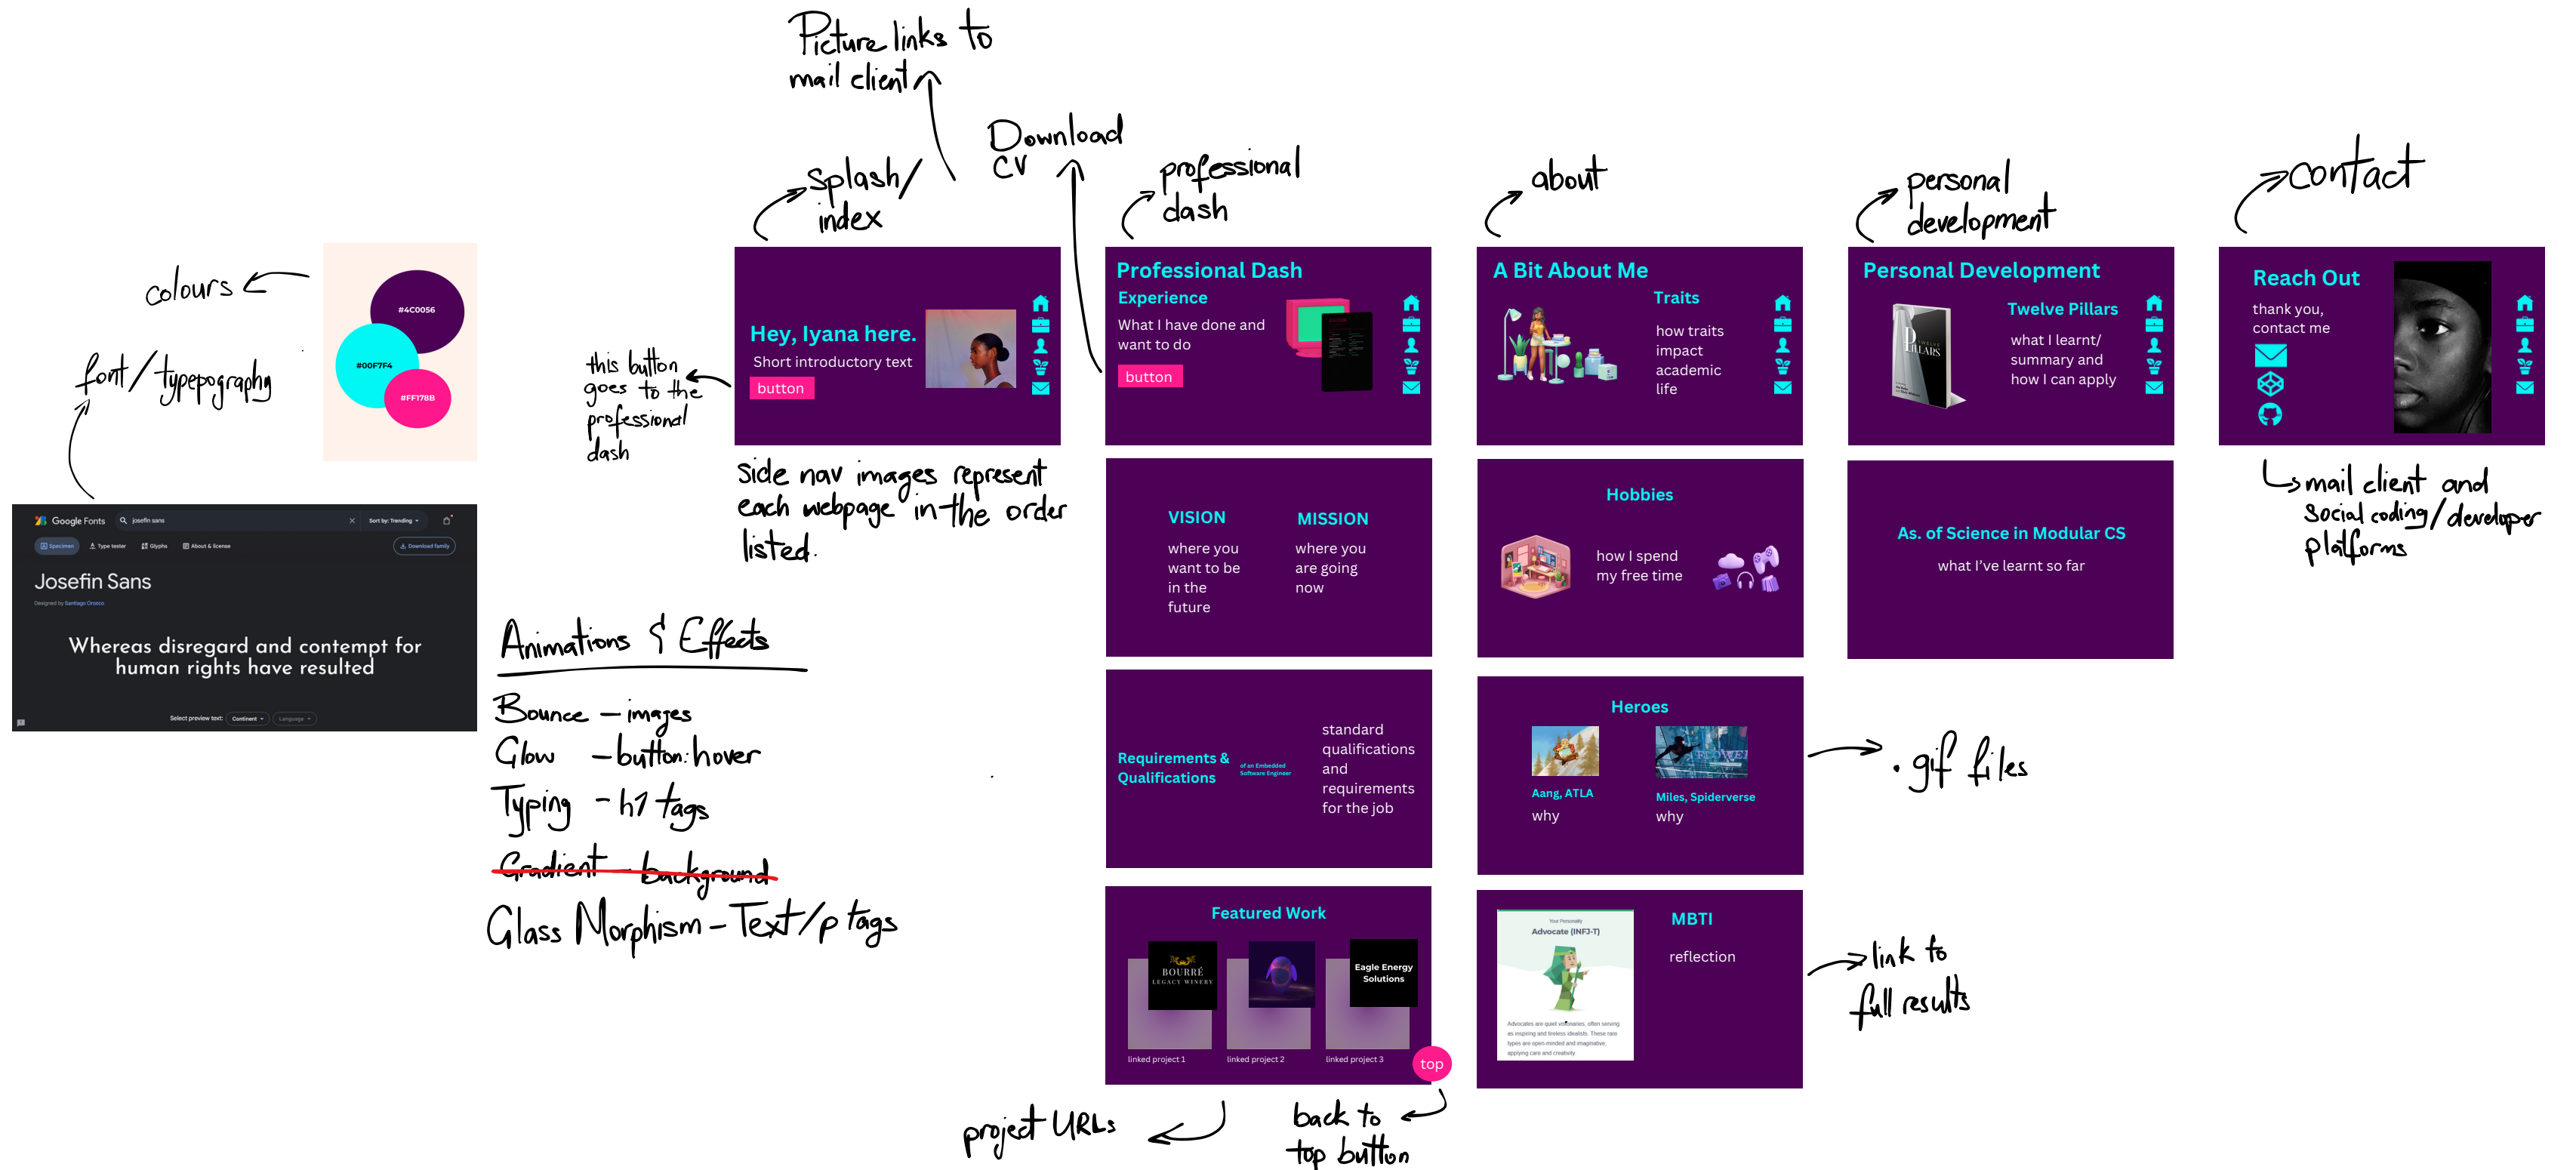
Picture links to mail client

Download CV

splash/ index

professional dash

about

personal development

contact

colours

#4C0056
#00F7F4
#FF1768

font/typepography

Google Fonts
josefin sans
Sort by: Trending
Specimen
Type tester
Glyphs
About & license
Download family
Josefin Sans
Designed by Santiago Orozco
Whereas disregard and contempt for human rights have resulted
Select preview text: Continent Language

this button goes to the professional dash

Hey, Iyana here.
Short introductory text
button

Side nav images represent each webpage in the order listed.

Professional Dash
Experience
What I have done and want to do
button

A Bit About Me
Traits
how traits impact academic life

Personal Development
Twelve Pillars
what I learnt/ summary and how I can apply

Reach Out
thank you, contact me

↳ mail client and social coding/developer platforms

VISION
where you want to be in the future

MISSION
where you are going now

Hobbies
how I spend my free time

As. of Science in Modular CS
what I've learnt so far

Animations & Effects
Bounce – images
Glow – button: hover
Typing – h1 tags
Gradient background
Glass Morphism – Text/p tags

Requirements & Qualifications
of an Embedded Software Engineer
standard qualifications and requirements for the job

Heroes
Aang, ATLA
why
Miles, Spiderverse
why

• gif files

Featured Work
BOURRÉ LEGACY WINERY
Eagle Energy Solutions
linked project 1
linked project 2
linked project 3
top

MBTI
reflection
Your Personality
Advocate (INFJ-T)

link to full results

project URLs

back to top button